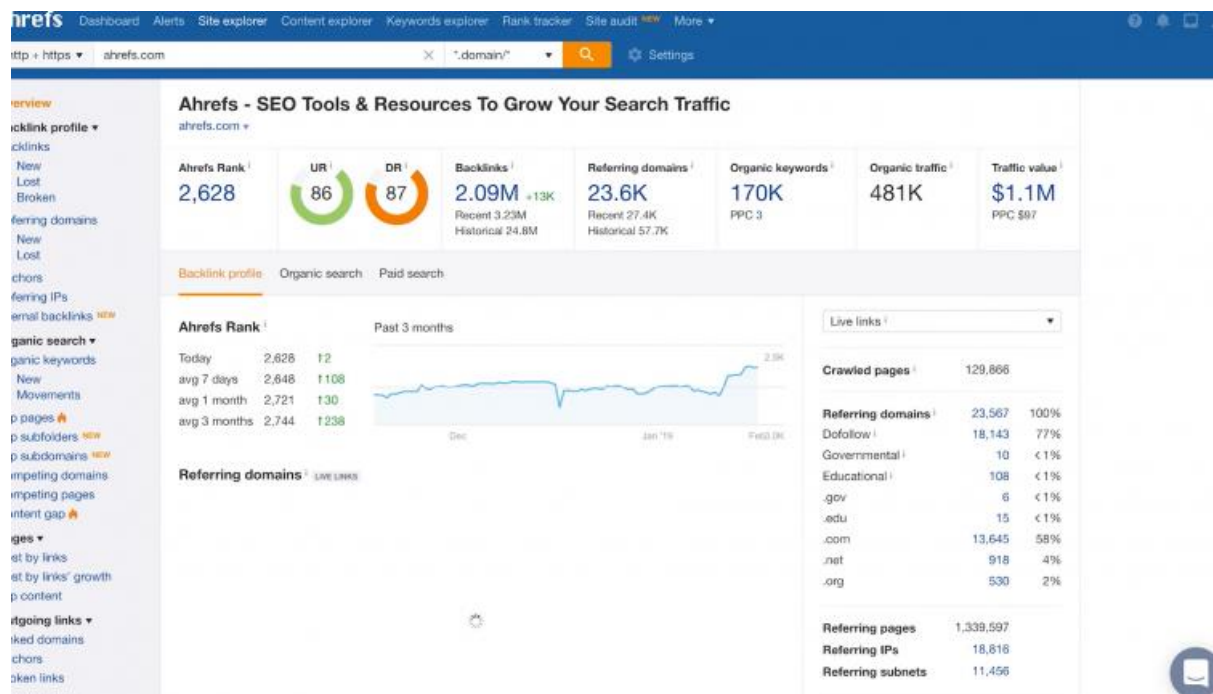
hrefs Dashboard Alerts Site explorer Content explorer Keywords explorer Rank tracker Site audit NEW More ▾

ttp + https ▾ ahrefs.com × *.domain/* ▾ Settings

erview
cklink profile ▾
cklinks
New
Lost
Broken
ferring domains
New
Lost
chors
ferring IPs
ernal backlinks NEW
ganic search ▾
ganic keywords
New
Movements
p pages
p subfolders NEW
p subdomains NEW
mpeting domains
mpeting pages
ntent gap
ges ▾
st by links
st by links' growth
p content
tgoing links ▾
ked domains
chors
oken links

Ahrefs - SEO Tools & Resources To Grow Your Search Traffic
ahrefs.com ▾

Ahrefs Rank
2,628

UR
86

DR
87

Backlinks
2.09M +13K
Recent 3.23M
Historical 24.8M

Referring domains
23.6K
Recent 27.4K
Historical 57.7K

Organic keywords
170K
PPC 3

Organic traffic
481K

Traffic value
$1.1M
PPC $97

Backlink profile Organic search Paid search

Ahrefs Rank
Past 3 months

| | | |
|---|---|---|
| Today | 2,628 | ↑2 |
| avg 7 days | 2,648 | ↑108 |
| avg 1 month | 2,721 | ↑30 |
| avg 3 months | 2,744 | ↑238 |

2.5K
Dec Jan '19 Feb 3.0K

Referring domains LIVE LINKS

Live links ▾

| | | |
|---|---|---|
| Crawled pages | 129,866 | |
| Referring domains | 23,567 | 100% |
| Dofollow | 18,143 | 77% |
| Governmental | 10 | <1% |
| Educational | 108 | <1% |
| .gov | 6 | <1% |
| .edu | 15 | <1% |
| .com | 13,645 | 58% |
| .net | 918 | 4% |
| .org | 530 | 2% |
| Referring pages | 1,339,597 | |
| Referring IPs | 18,816 | |
| Referring subnets | 11,456 | |